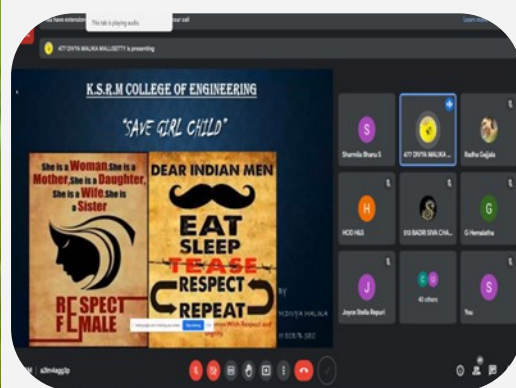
This tab is playing audio.

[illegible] have extension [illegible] our call

Learn more

477 DIVYA MALIKA MALLISETTY is presenting

K.S.R.M COLLEGE OF ENGINEERING

"SAVE GIRL CHILD"

She is a Woman She is a Mother She is a Daughter, She is a Wife She is a Sister

RESPECT FEMALE

DEAR INDIAN MEN

EAT

SLEEP

TEASE

RESPECT

REPEAT

BY

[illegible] DIVYA MALIKA

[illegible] 504 SEC

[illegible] with Respect and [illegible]

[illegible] Stop sharing

S

Sharmila Bhanu S

477 DIVYA MALIKA...

Radha Gajjala

H

HOD H&S

510 BADRI SIVA CHA...

G

G Hemalatha

J

Joyce Stella Repuri

40 others

S

You

a3m-4agg-3p